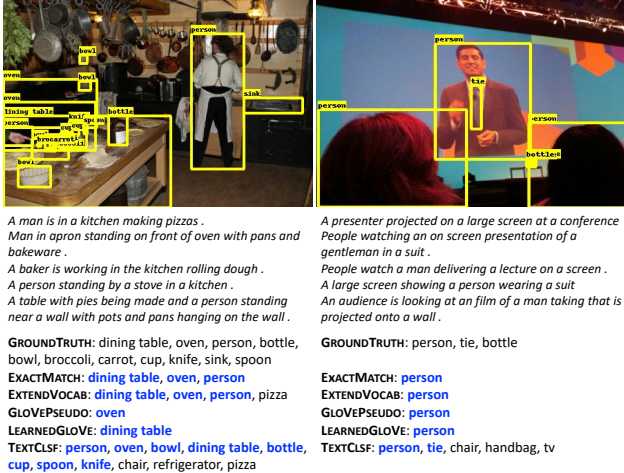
bowl
person
oven
bowl
oven
person
dining table
bottle
sink
knife
cup
spoon
broccoli
carrot
bowl

person
tie
person
person
bottle

A man is in a kitchen making pizzas .
Man in apron standing on front of oven with pans and bakeware .
A baker is working in the kitchen rolling dough .
A person standing by a stove in a kitchen .
A table with pies being made and a person standing near a wall with pots and pans hanging on the wall .

GROUNDTRUTH: dining table, oven, person, bottle, bowl, broccoli, carrot, cup, knife, sink, spoon
EXACTMATCH: dining table, oven, person
EXTENDVOCAB: dining table, oven, person, pizza
GLOVEPSEUDO: oven
LEARNEDGLOVE: dining table
TEXTCLSF: person, oven, bowl, dining table, bottle, cup, spoon, knife, chair, refrigerator, pizza

A presenter projected on a large screen at a conference
People watching an on screen presentation of a gentleman in a suit .
People watch a man delivering a lecture on a screen .
A large screen showing a person wearing a suit
An audience is looking at an film of a man taking that is projected onto a wall .

GROUNDTRUTH: person, tie, bottle

EXACTMATCH: person
EXTENDVOCAB: person
GLOVEPSEUDO: person
LEARNEDGLOVE: person
TEXTCLSF: person, tie, chair, handbag, tv